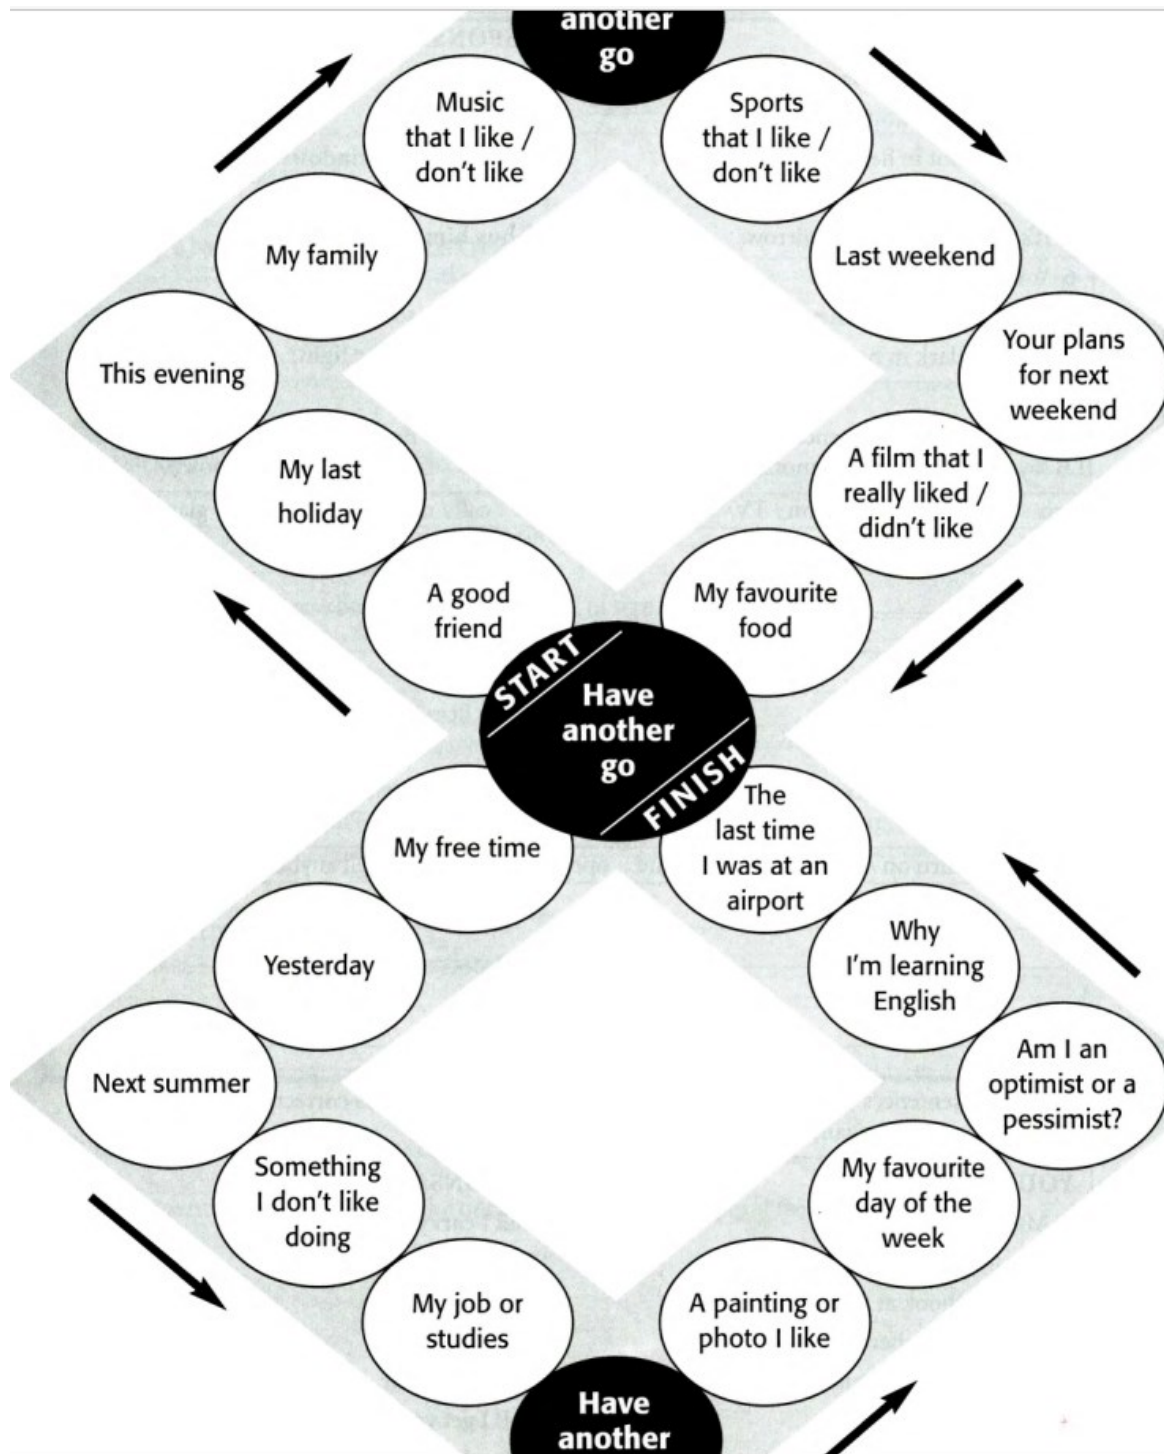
another go

Music that I like / don't like

Sports that I like / don't like

My family

Last weekend

This evening

Your plans for next weekend

My last holiday

A film that I really liked / didn't like

A good friend

My favourite food

START

Have another go

FINISH

My free time

The last time I was at an airport

Yesterday

Why I'm learning English

Next summer

Am I an optimist or a pessimist?

Something I don't like doing

My favourite day of the week

My job or studies

A painting or photo I like

Have another